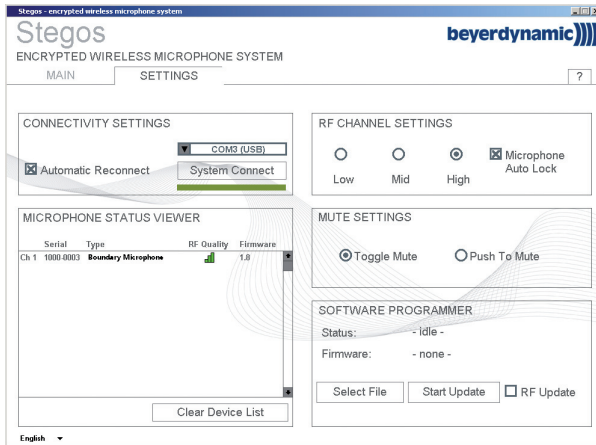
Stegos - encrypted wireless microphone system

Stegos

beyerdynamic

ENCRYPTED WIRELESS MICROPHONE SYSTEM

MAIN SETTINGS ?

CONNECTIVITY SETTINGS

COM3 (USB)

Automatic Reconnect

System Connect

RF CHANNEL SETTINGS

Low Mid High

Microphone Auto Lock

MICROPHONE STATUS VIEWER

| | Serial | Type | RF Quality | Firmware |
|---|---|---|---|---|
| Ch 1 | 1000-0003 | Boundary Microphone | | 1.8 |

Clear Device List

MUTE SETTINGS

Toggle Mute Push To Mute

SOFTWARE PROGRAMMER

Status: - idle -

Firmware: - none -

Select File Start Update RF Update

English